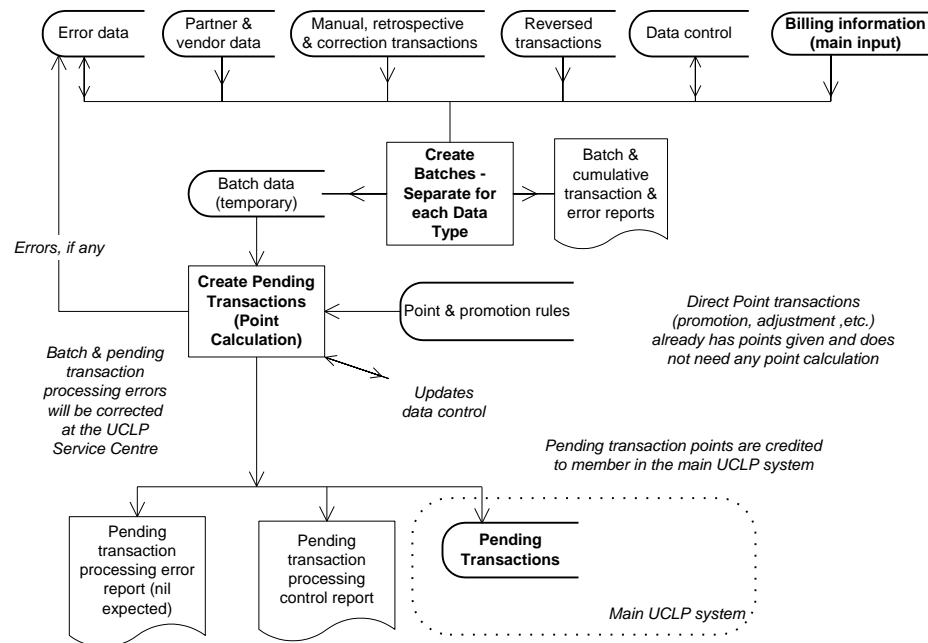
Error data

Partner & vendor data

Manual, retrospective & correction transactions

Reversed transactions

Data control

**Billing information (main input)**

**Create Batches - Separate for each Data Type**

Batch data (temporary)

Batch & cumulative transaction & error reports

*Errors, if any*

**Create Pending Transactions (Point Calculation)**

Point & promotion rules

*Direct Point transactions (promotion, adjustment ,etc.) already has points given and does not need any point calculation*

*Batch & pending transaction processing errors will be corrected at the UCLP Service Centre*

*Updates data control*

*Pending transaction points are credited to member in the main UCLP system*

Pending transaction processing error report (nil expected)

Pending transaction processing control report

**Pending Transactions**

*Main UCLP system*